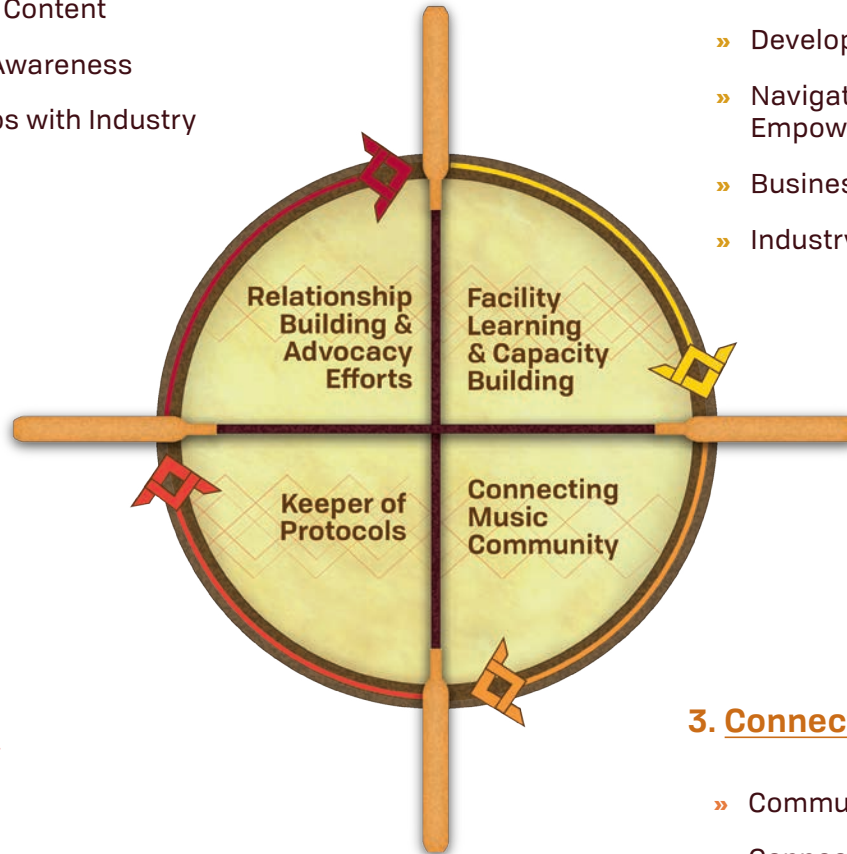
Content

Awareness

ps with Industry

Relationship Building & Advocacy Efforts

Facility Learning & Capacity Building

Keeper of Protocols

Connecting Music Community

» Develop

» Navigat Empow

» Busines

» Industry

3. Connec

» Commu